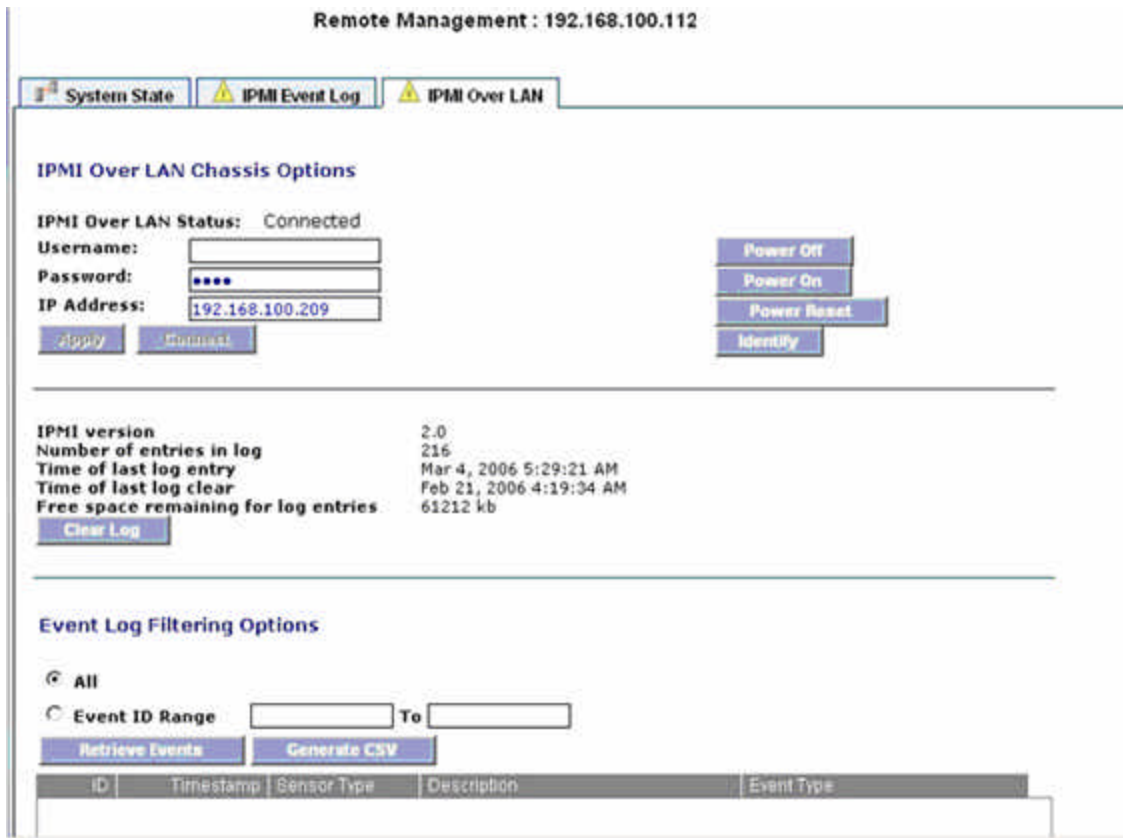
Remote Management : 192.168.100.112

System State | IPMI Event Log | IPMI Over LAN

IPMI Over LAN Chassis Options

IPMI Over LAN Status: Connected
Username:
Password: ••••
IP Address: 192.168.100.209

Apply Connect

Power Off
Power On
Power Reset
Identify

IPMI version 2.0
Number of entries in log 216
Time of last log entry Mar 4, 2006 5:29:21 AM
Time of last log clear Feb 21, 2006 4:19:34 AM
Free space remaining for log entries 61212 kb

Clear Log

Event Log Filtering Options

All
Event ID Range To

Retrieve Events Generate CSV

| ID | Timestamp | Sensor Type | Description | Event Type |
|---|---|---|---|---|